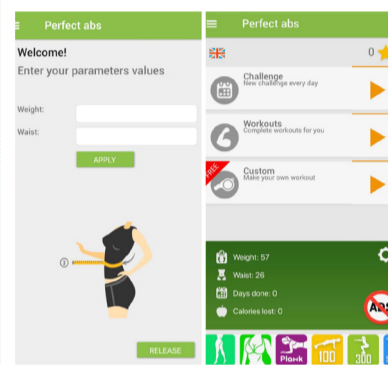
Perfect abs

Welcome!

Enter your parameters values

Weight:

Waist:

APPLY

RELEASE

Perfect abs

0

Challenge
New challenge every day

Workouts
Complete workouts for you

FREE

Custom
Make your own workout

Weight: 57

Waist: 26

Days done: 0

Calories lost: 0

Plank

100

300